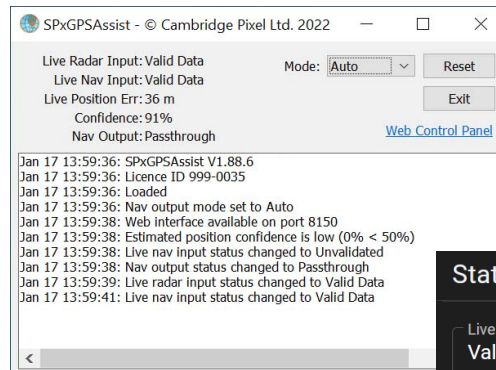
SPxGPSAssist - © Cambridge Pixel Ltd. 2022

Live Radar Input: Valid Data
Live Nav Input: Valid Data
Live Position Err: 36 m
Confidence: 91%
Nav Output: Passthrough

Mode: Auto

Reset
Exit
Web Control Panel

Jan 17 13:59:36: SPxGPSAssist V1.88.6
Jan 17 13:59:36: Licence ID 999-0035
Jan 17 13:59:36: Loaded
Jan 17 13:59:36: Nav output mode set to Auto
Jan 17 13:59:38: Web interface available on port 8150
Jan 17 13:59:38: Estimated position confidence is low (0% < 50%)
Jan 17 13:59:38: Live nav input status changed to Unvalidated
Jan 17 13:59:38: Nav output status changed to Passthrough
Jan 17 13:59:39: Live radar input status changed to Valid Data
Jan 17 13:59:41: Live nav input status changed to Valid Data

Stat
Live
Val